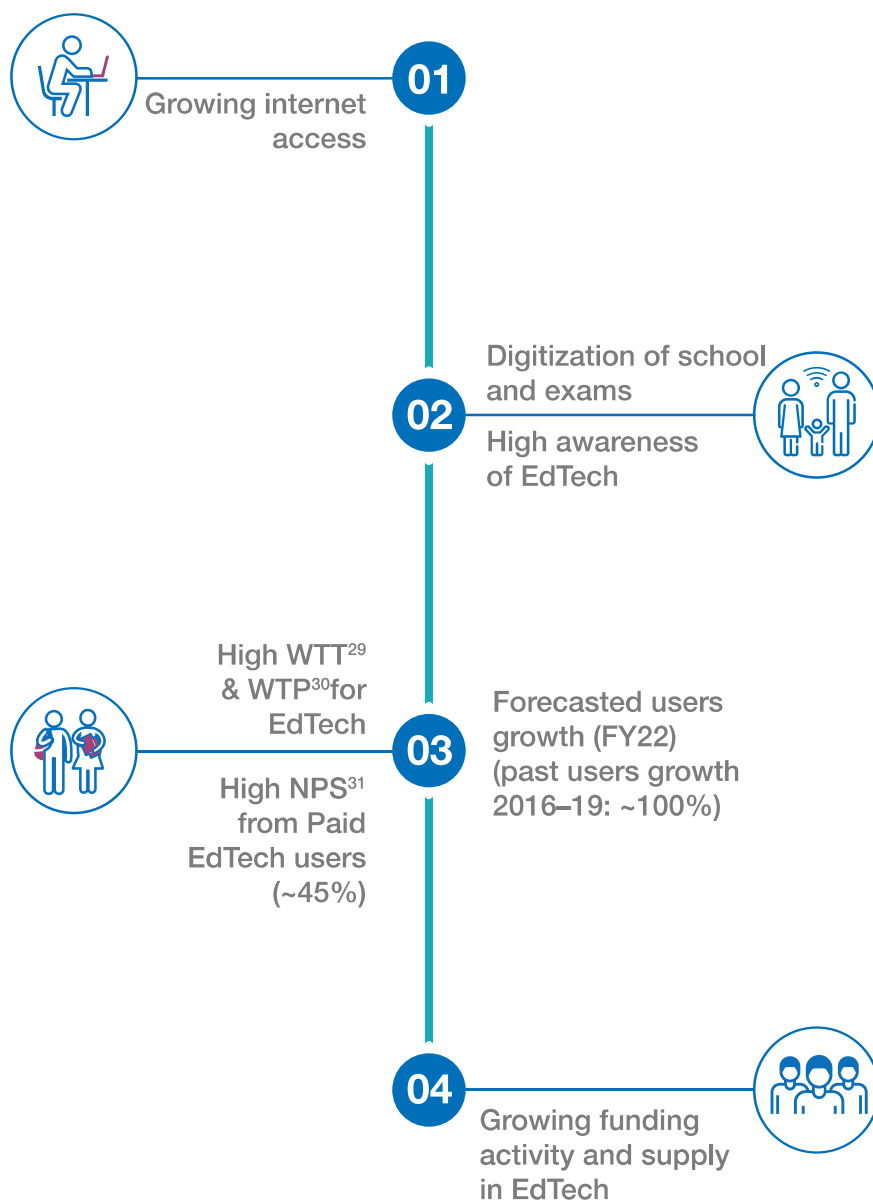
01

Growing internet access

Digitization of school and exams

02

High awareness of EdTech

High WTT$^{29}$ & WTP$^{30}$for EdTech

03

High NPS$^{31}$ from Paid EdTech users (~45%)

Forecasted users growth (FY22) (past users growth 2016–19: ~100%)

04

Growing funding activity and supply in EdTech